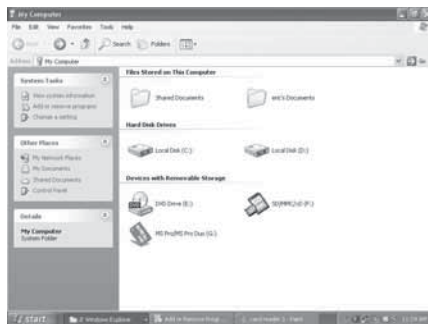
My Computer

File Edit View Favorites Tools Help

Back Search Folders

Address My Computer Go

System Tasks

View system information

Add or remove programs

Change a setting

Other Places

My Network Places

My Documents

Shared Documents

Control Panel

Details

My Computer

System Folder

Files Stored on This Computer

Shared Documents

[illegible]'s Documents

Hard Disk Drives

Local Disk (C:)

Local Disk (D:)

Devices with Removable Storage

DVD Drive (E:)

SD/MMC/xD (F:)

MS Pro/MS Pro Duo (G:)

start

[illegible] Windows Explorer

Add or Remove Prog...

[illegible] - Paint

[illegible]